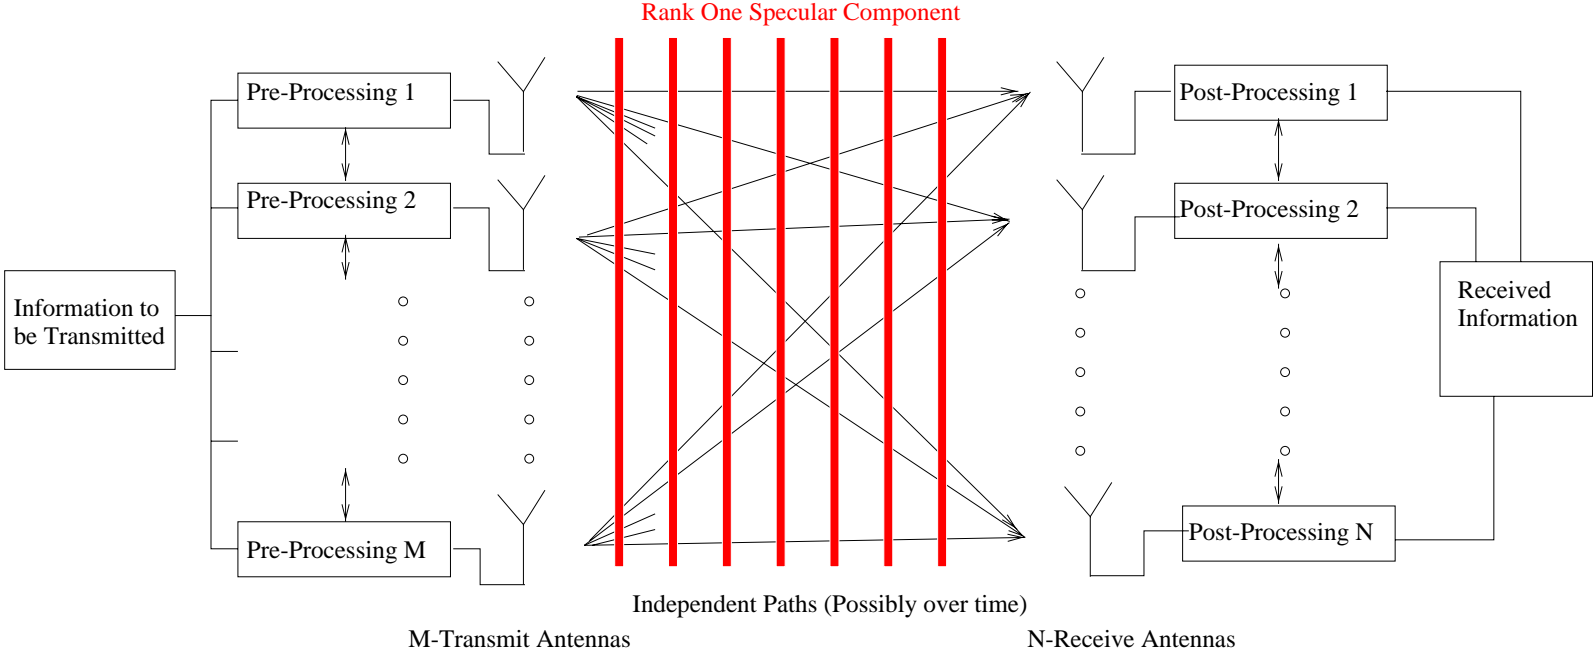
Rank One Specular Component

Information to be Transmitted

Pre-Processing 1

Pre-Processing 2

Pre-Processing M

Post-Processing 1

Post-Processing 2

Post-Processing N

Received Information

Independent Paths (Possibly over time)

M-Transmit Antennas

N-Receive Antennas